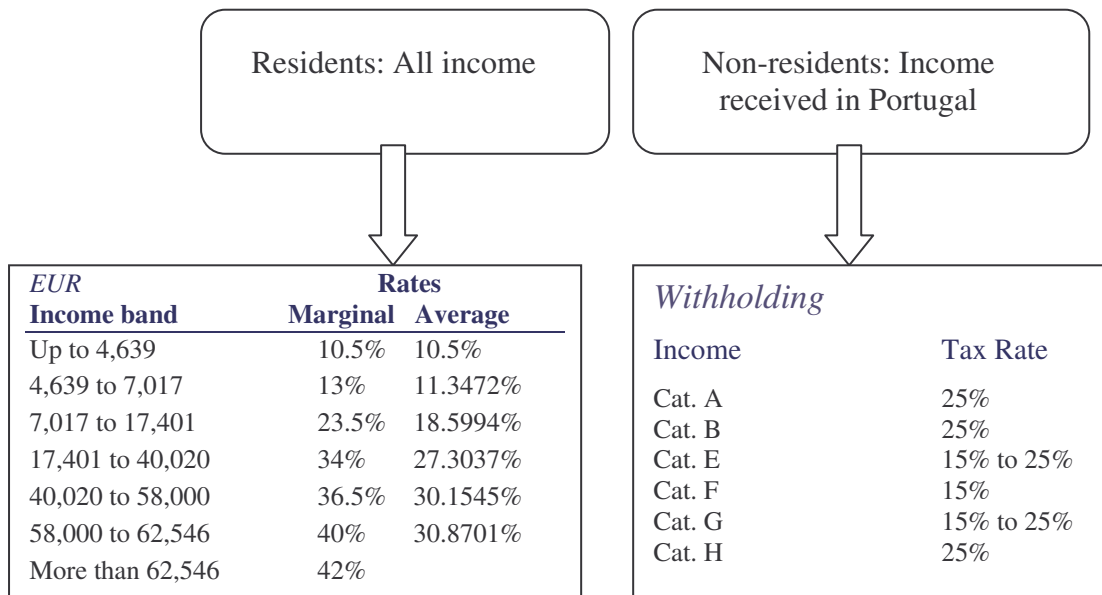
Residents: All income

Non-residents: Income received in Portugal

| EUR | Rates | |
|---|---|---|
| **Income band** | **Marginal** | **Average** |
| Up to 4,639 | 10.5% | 10.5% |
| 4,639 to 7,017 | 13% | 11.3472% |
| 7,017 to 17,401 | 23.5% | 18.5994% |
| 17,401 to 40,020 | 34% | 27.3037% |
| 40,020 to 58,000 | 36.5% | 30.1545% |
| 58,000 to 62,546 | 40% | 30.8701% |
| More than 62,546 | 42% | |

*Withholding*

| Income | Tax Rate |
|---|---|
| Cat. A | 25% |
| Cat. B | 25% |
| Cat. E | 15% to 25% |
| Cat. F | 15% |
| Cat. G | 15% to 25% |
| Cat. H | 25% |